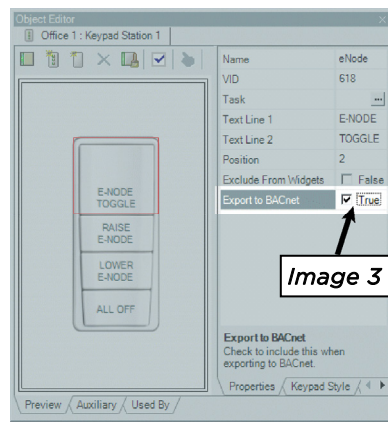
Object Editor

Office 1 : Keypad Station 1

E-NODE TOGGLE

RAISE E-NODE

LOWER E-NODE

ALL OFF

| Name | eNode |
|---|---|
| VID | 618 |
| Task | ... |
| Text Line 1 | E-NODE |
| Text Line 2 | TOGGLE |
| Position | 2 |
| Exclude From Widgets | False |
| Export to BACnet | True |

Image 3

Export to BACnet
Check to include this when exporting to BACnet.

Properties Keypad Style

Preview Auxiliary Used By